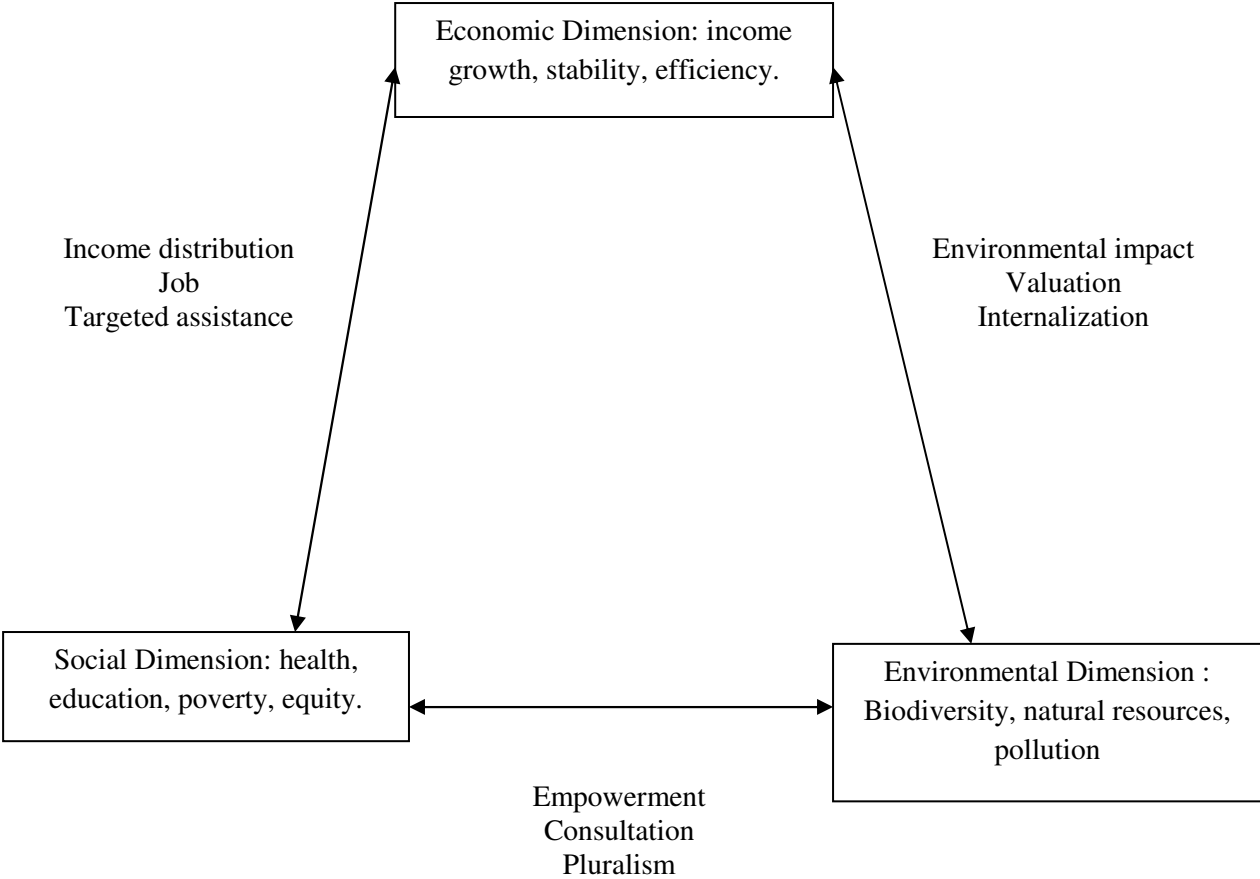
Economic Dimension: income growth, stability, efficiency.

Income distribution
Job
Targeted assistance

Environmental impact
Valuation
Internalization

Social Dimension: health, education, poverty, equity.

Environmental Dimension : Biodiversity, natural resources, pollution

Empowerment
Consultation
Pluralism